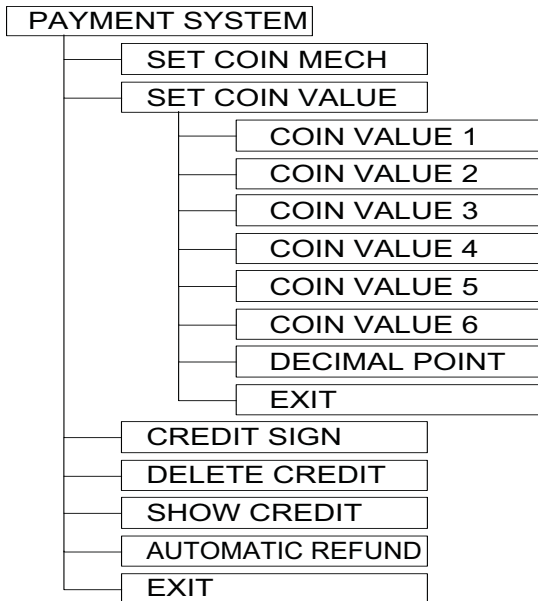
PAYMENT SYSTEM

SET COIN MECH

SET COIN VALUE

COIN VALUE 1

COIN VALUE 2

COIN VALUE 3

COIN VALUE 4

COIN VALUE 5

COIN VALUE 6

DECIMAL POINT

EXIT

CREDIT SIGN

DELETE CREDIT

SHOW CREDIT

AUTOMATIC REFUND

EXIT